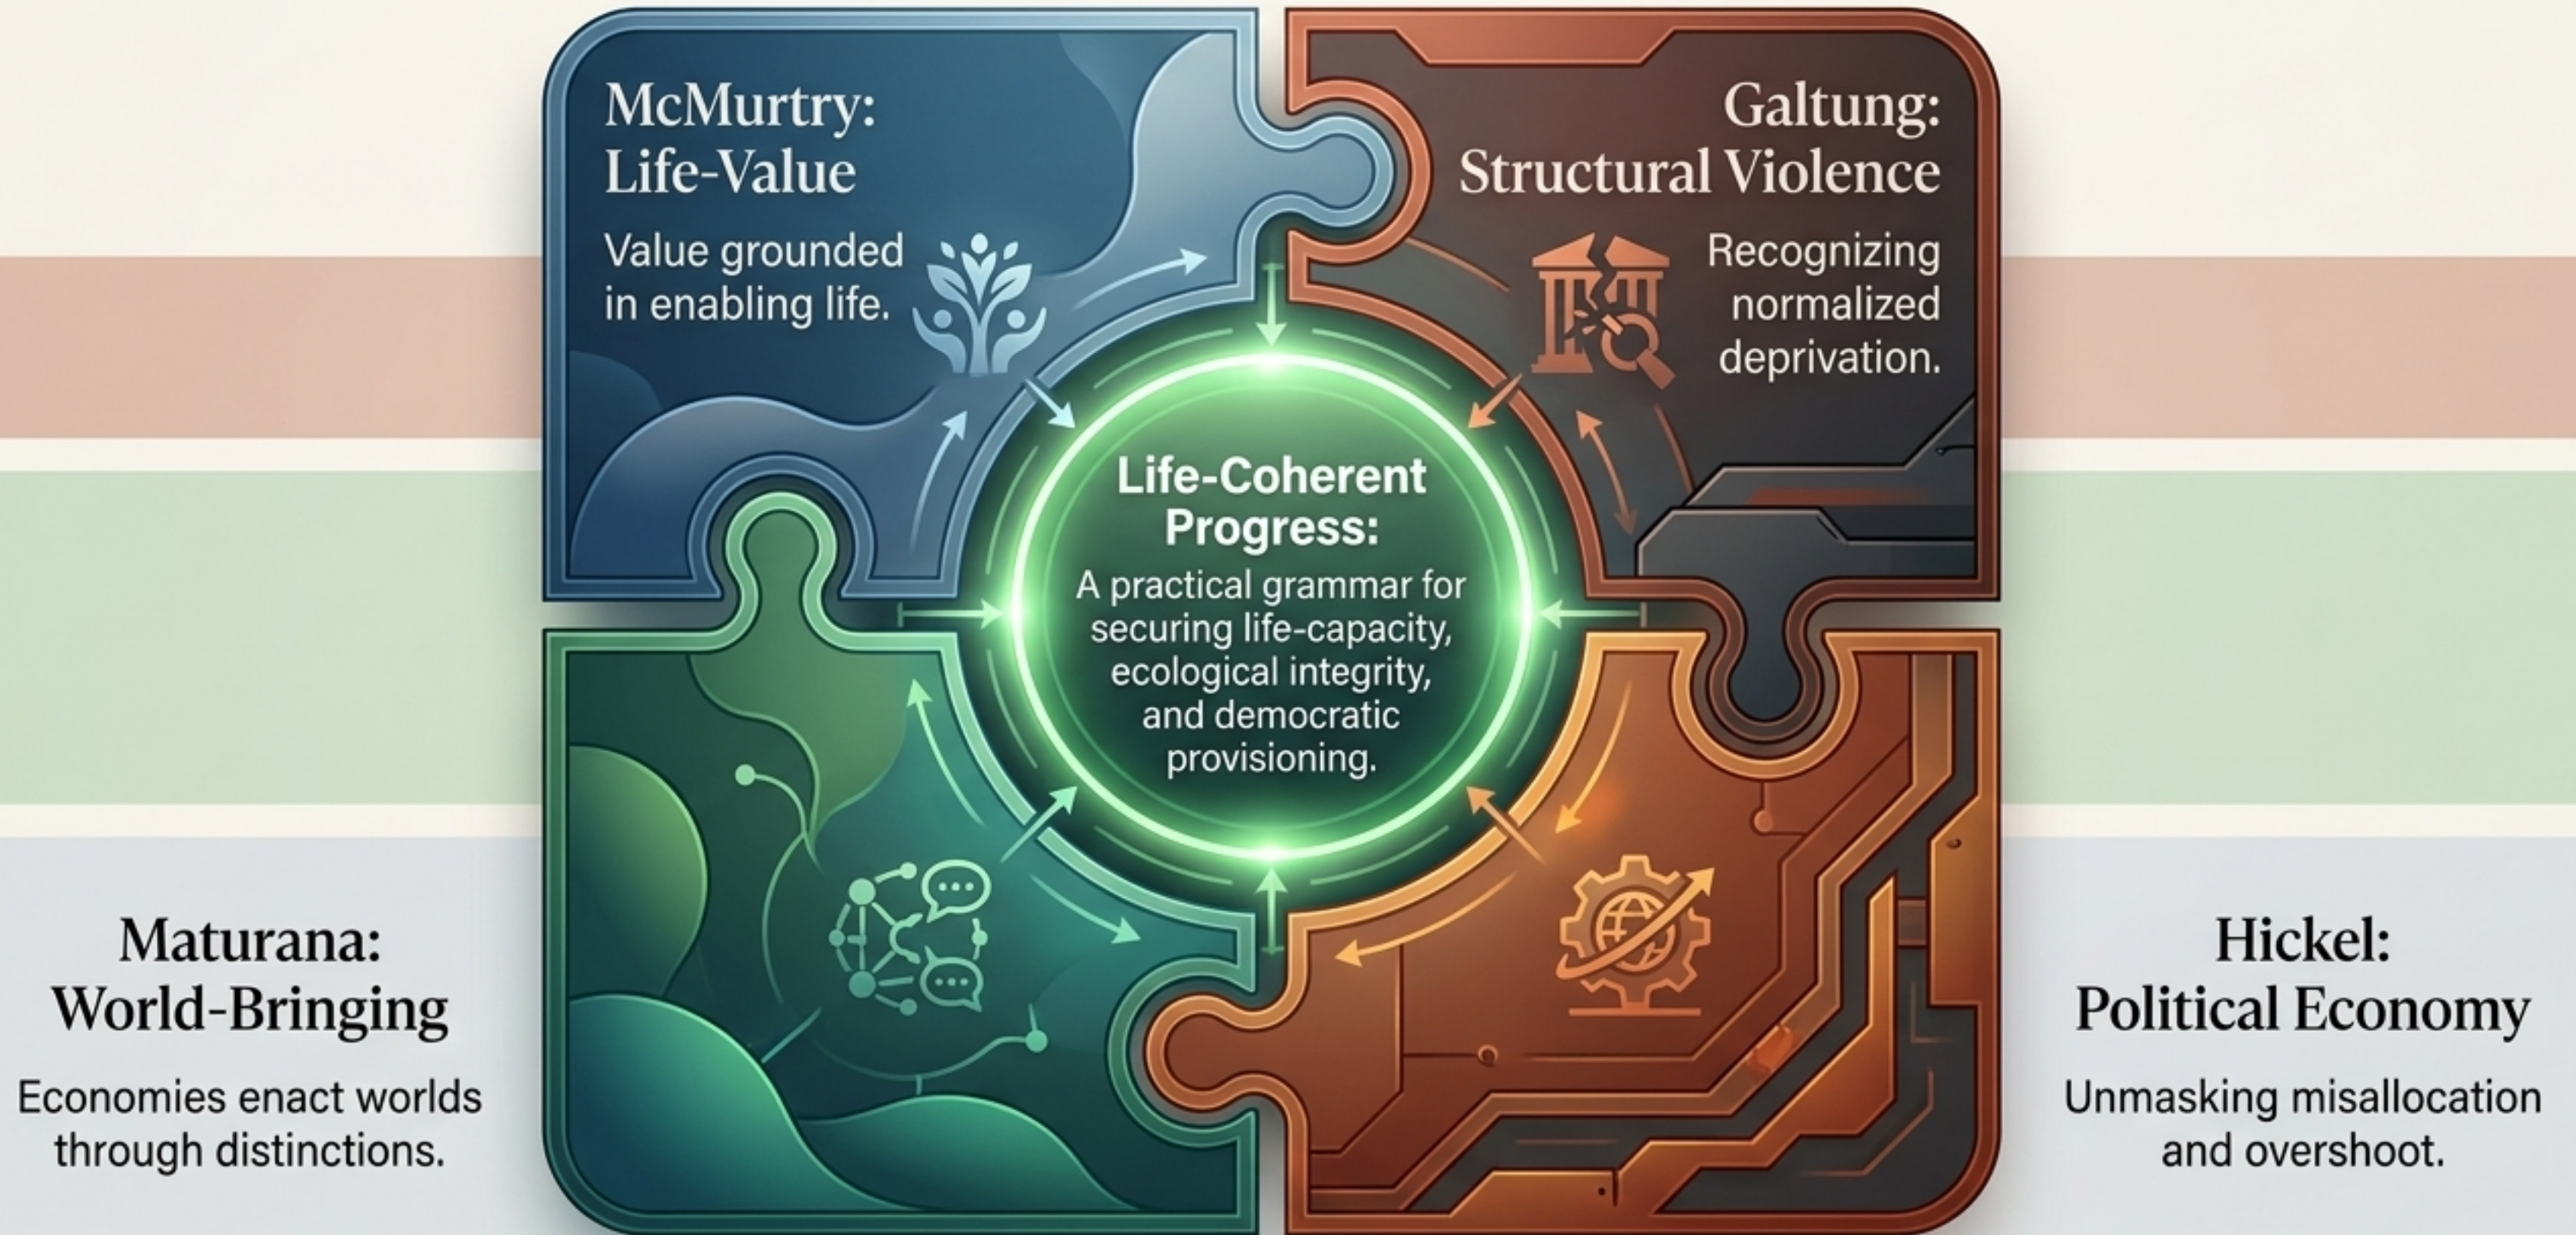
McMurtry:
Life-Value

Value grounded in enabling life.

Galtung:
Structural Violence

Recognizing normalized deprivation.

Life-Coherent Progress:

A practical grammar for securing life-capacity, ecological integrity, and democratic provisioning.

Maturana:
World-Bringing

Economies enact worlds through distinctions.

Hickel:
Political Economy

Unmasking misallocation and overshoot.